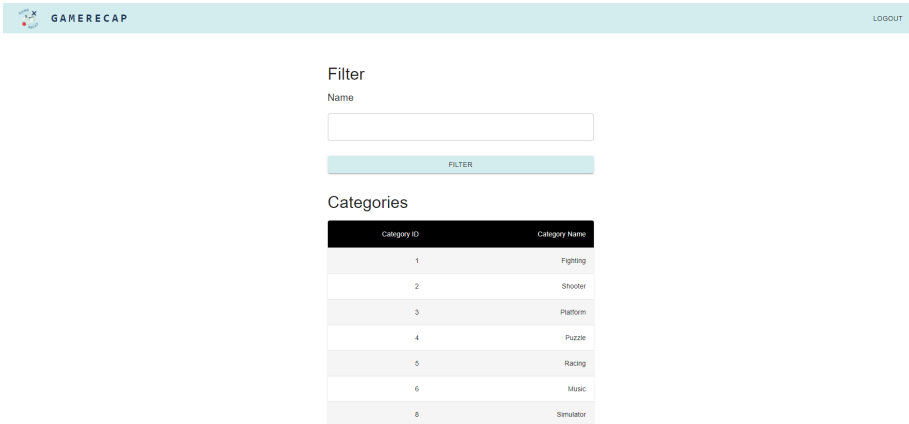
GAMERECAP

LOGOUT

Filter

Name

FILTER

Categories

| Category ID | Category Name |
|---|---|
| 1 | Fighting |
| 2 | Shooter |
| 3 | Platform |
| 4 | Puzzle |
| 5 | Racing |
| 6 | Music |
| 8 | Simulator |